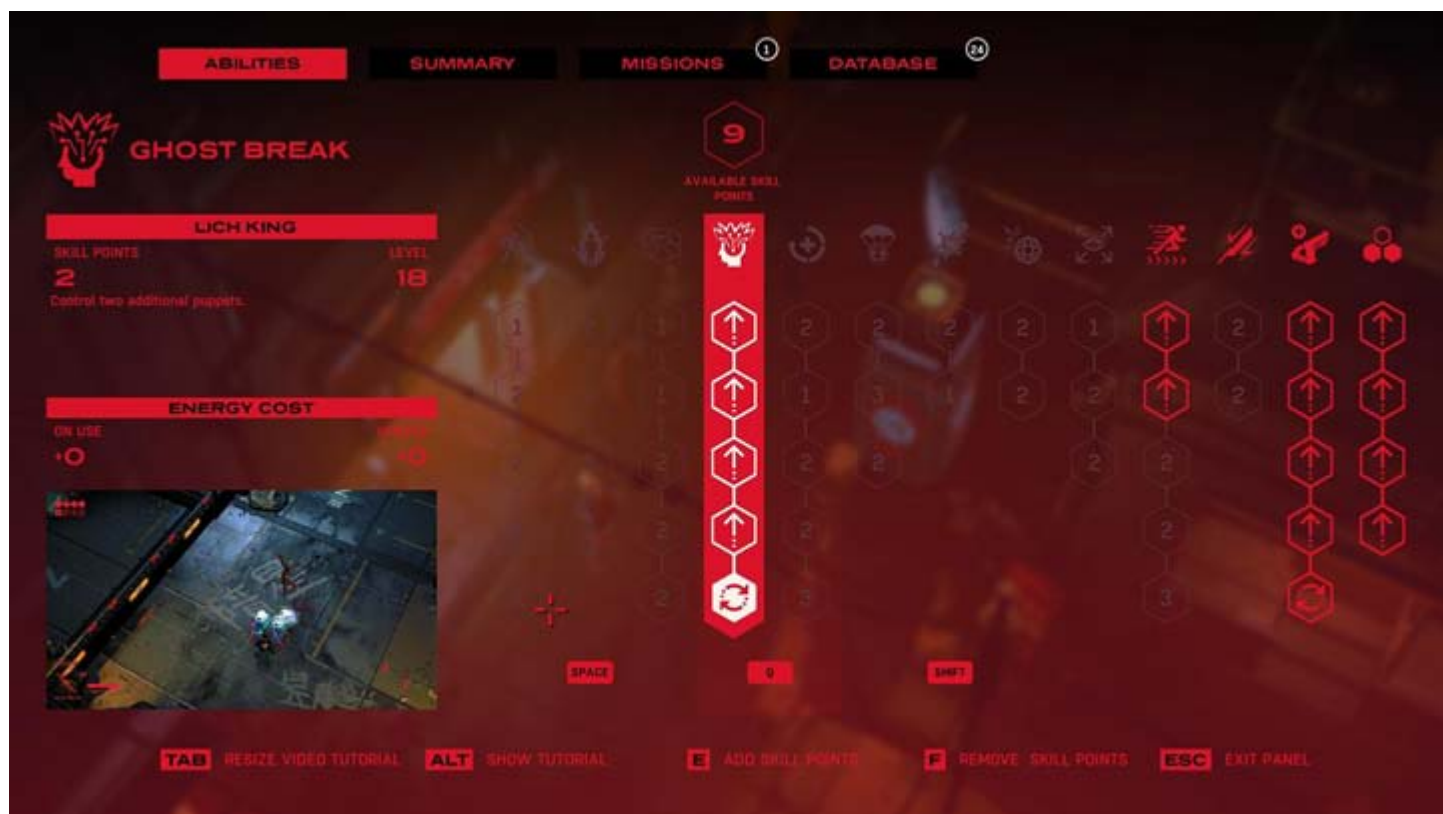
ABILITIES SUMMARY MISSIONS 1 DATABASE 24

GHOST BREAK

9
AVAILABLE SKILL POINTS

LICH KING
SKILL POINTS 2
LEVEL 18
Control two additional puppets.

ENERGY COST
ON USE +0
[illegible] +0

1 1 2 2 2 2 1 2
2 1 1 3 1 2 2 2
2 2 2 2 2 2
2 2 2
2 3 3

SPACE Q SHIFT

TAB RESIZE VIDEO TUTORIAL ALT SHOW TUTORIAL E ADD SKILL POINTS F REMOVE SKILL POINTS ESC EXIT PANEL